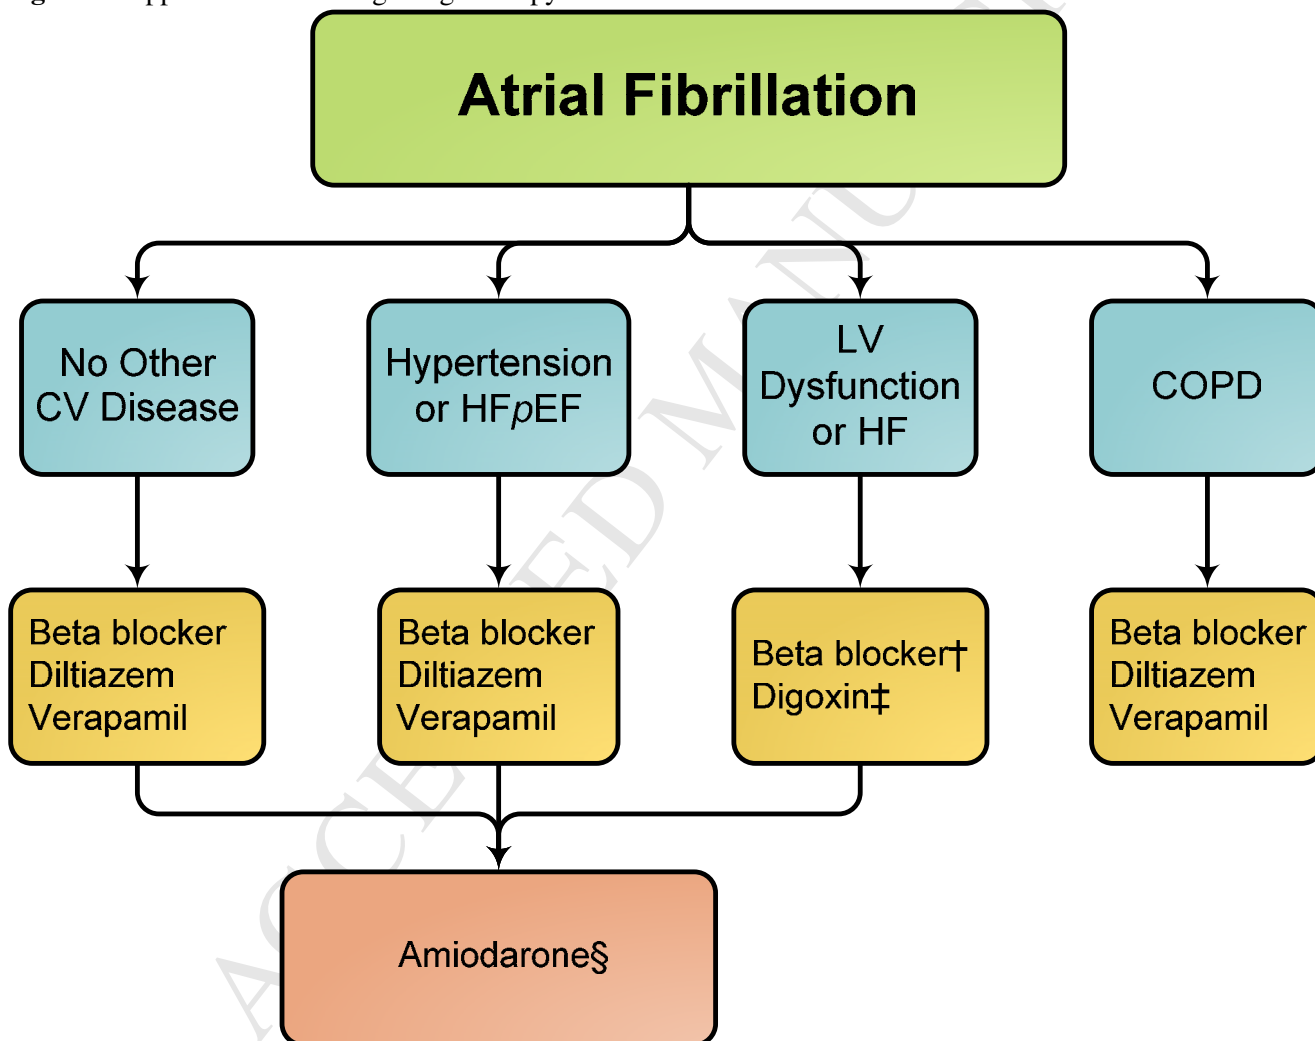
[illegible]

Atrial Fibrillation

No Other CV Disease

Hypertension or HF$p$EF

LV Dysfunction or HF

COPD

Beta blocker
Diltiazem
Verapamil

Beta blocker
Diltiazem
Verapamil

Beta blocker†
Digoxin‡

Beta blocker
Diltiazem
Verapamil

Amiodarone§

ACCEPTED MANU